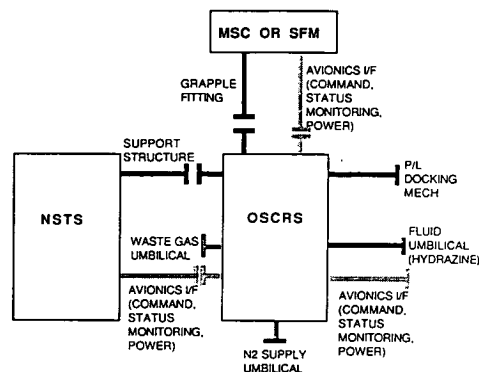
MSC OR SFM

GRAPPLE FITTING

AVIONICS I/F (COMMAND, STATUS MONITORING, POWER)

SUPPORT STRUCTURE

NSTS

OSCRS

P/L DOCKING MECH

WASTE GAS UMBILICAL

FLUID UMBILICAL (HYDRAZINE)

AVIONICS I/F (COMMAND, STATUS MONITORING, POWER)

AVIONICS I/F (COMMAND, STATUS MONITORING, POWER)

N2 SUPPLY UMBILICAL